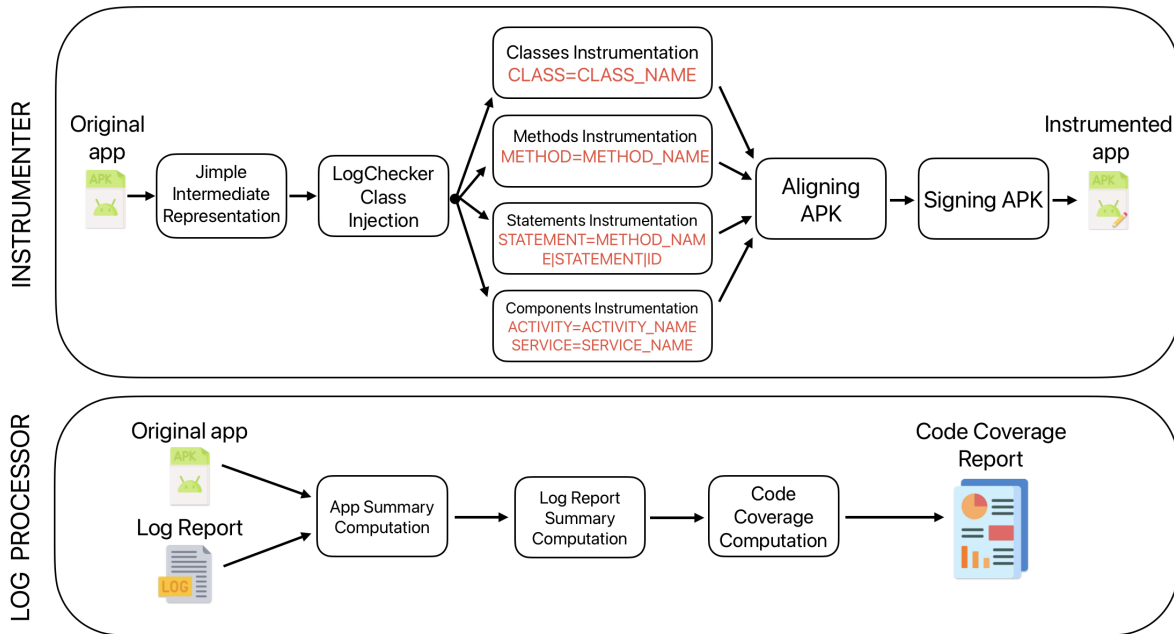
INSTRUMENTER

Original app

APK

Jimple Intermediate Representation

LogChecker Class Injection

Classes Instrumentation
CLASS=CLASS_NAME

Methods Instrumentation
METHOD=METHOD_NAME

Statements Instrumentation
STATEMENT=METHOD_NAME|STATEMENT|ID

Components Instrumentation
ACTIVITY=ACTIVITY_NAME
SERVICE=SERVICE_NAME

Aligning APK

Signing APK

Instrumented app

APK

LOG PROCESSOR

Original app

APK

Log Report

LOG

App Summary Computation

Log Report Summary Computation

Code Coverage Computation

Code Coverage Report